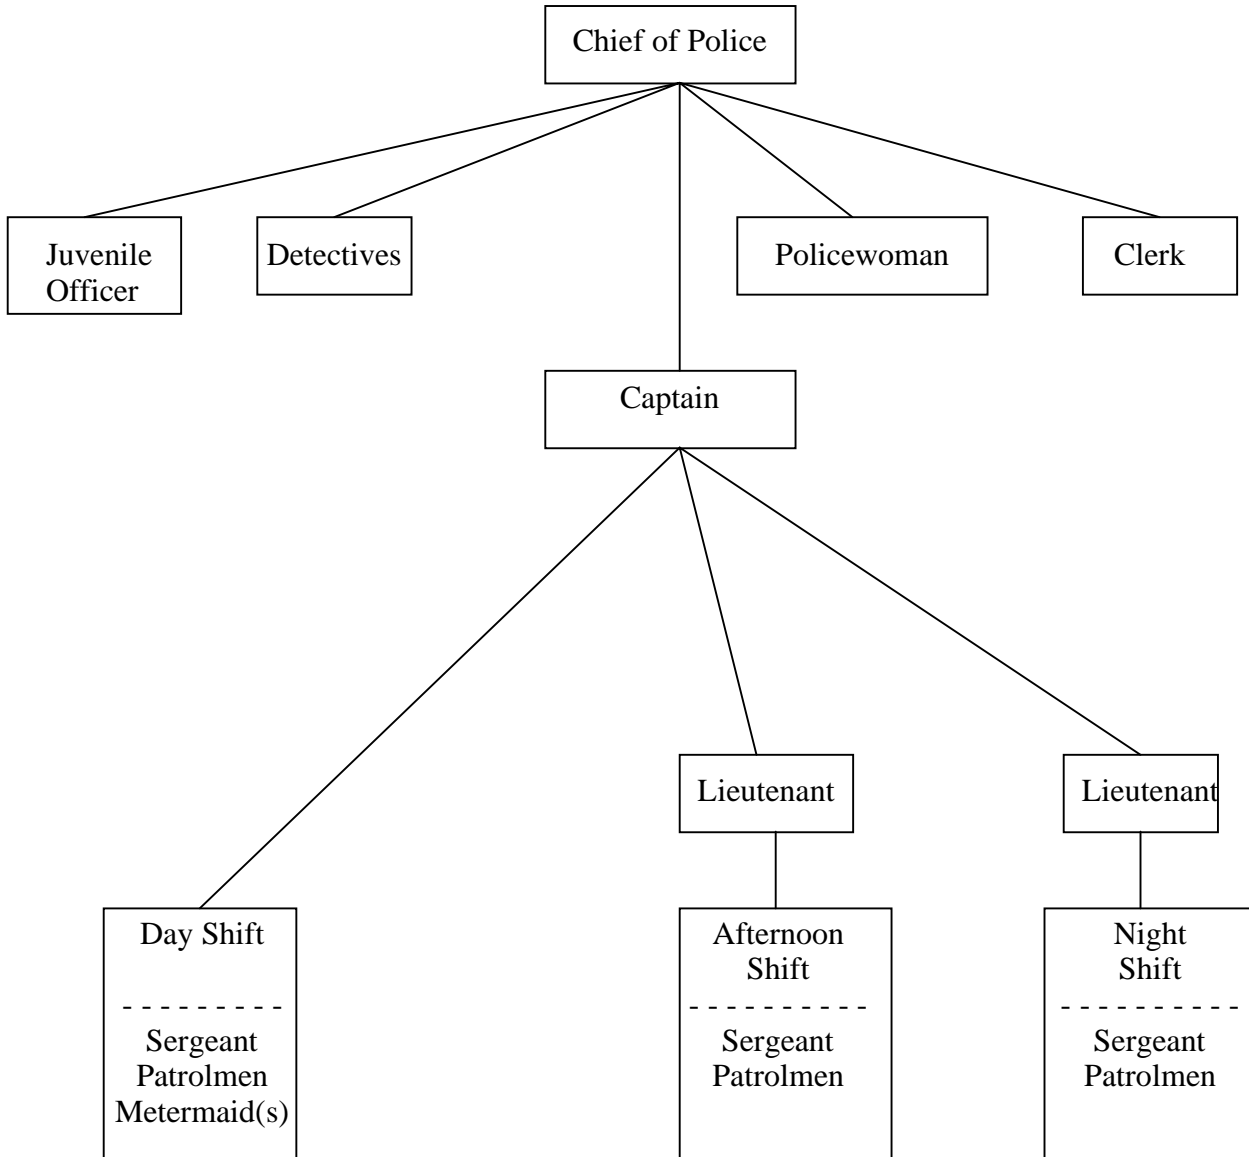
Chief of Police

Juvenile Officer

Detectives

Policewoman

Clerk

Captain

Lieutenant

Lieutenant

Day Shift
- - - - - - - - -
Sergeant
Patrolmen
Metermaid(s)

Afternoon Shift
- - - - - - - - - -
Sergeant
Patrolmen

Night Shift
- - - - - - - - - -
Sergeant
Patrolmen